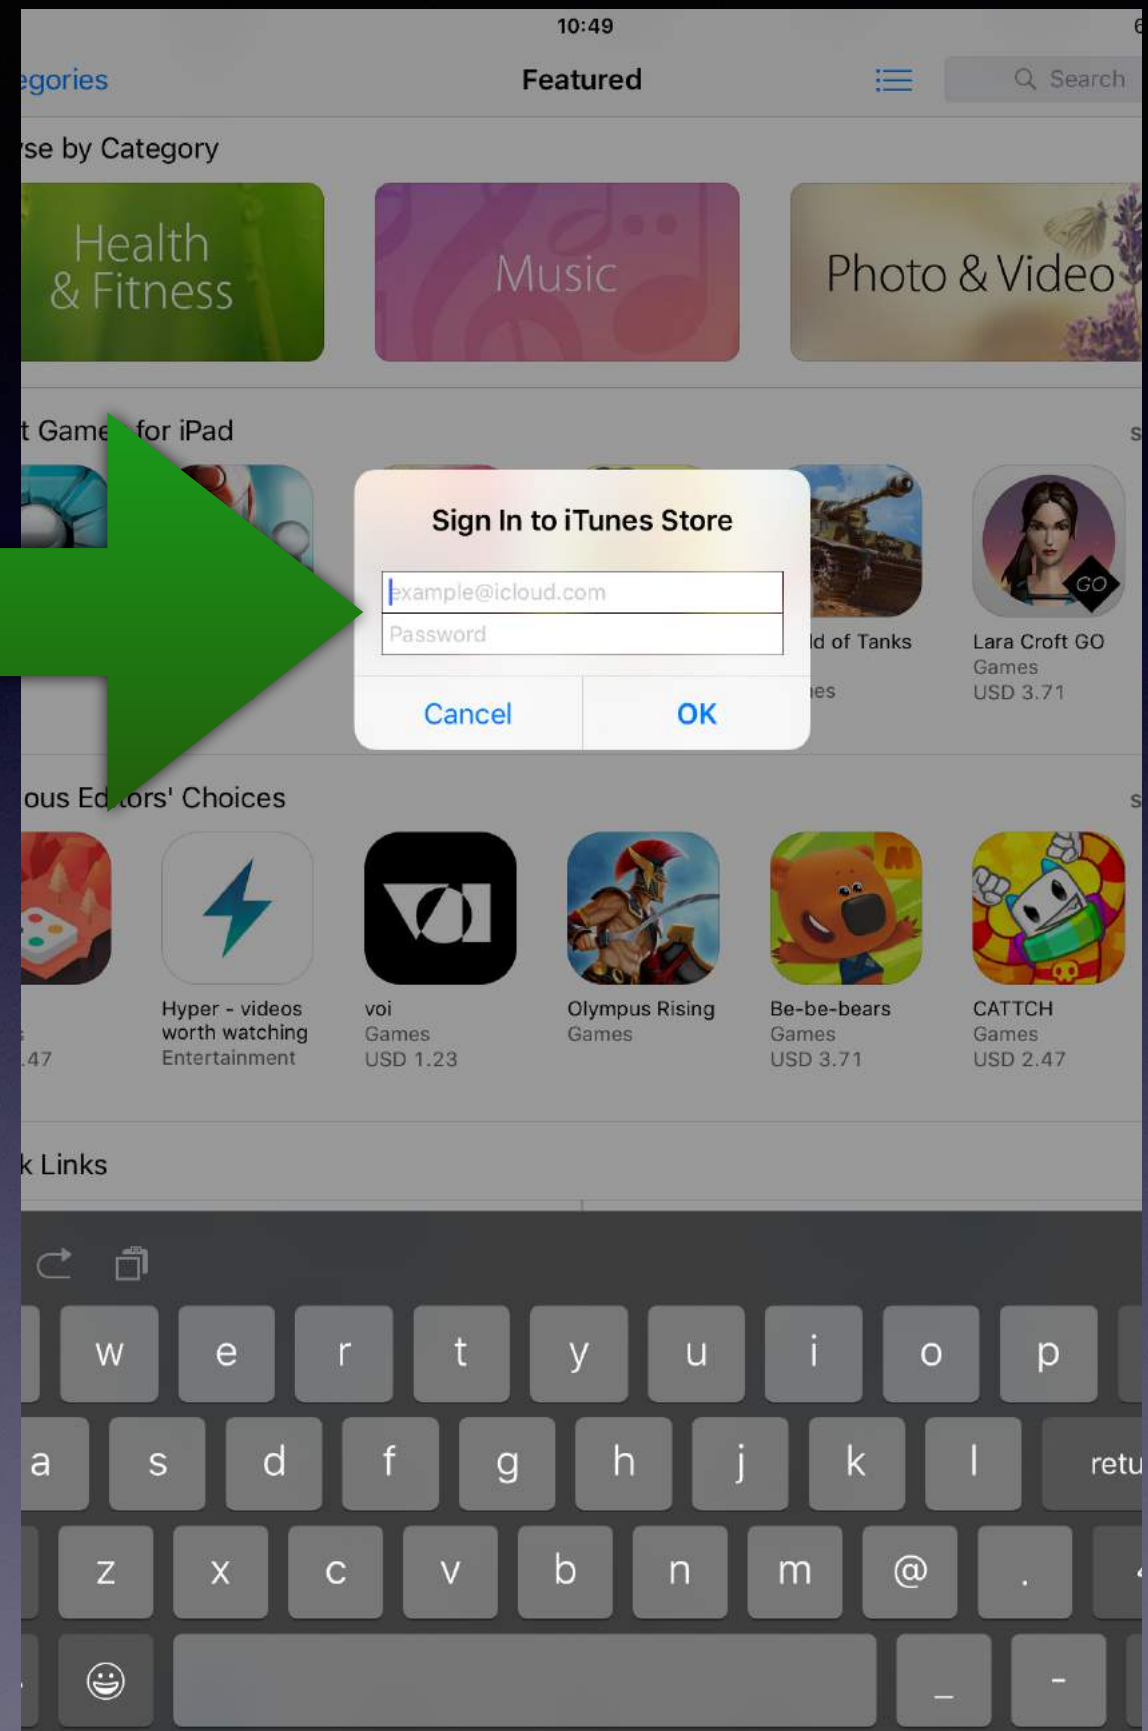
10:49

egories

Featured

Search

se by Category

Health & Fitness

Music

Photo & Video

t Game for iPad

Sign In to iTunes Store

example@icloud.com

Password

Cancel

OK

ld of Tanks

es

Lara Croft GO
Games
USD 3.71

GO

ous Ed ors' Choices

.47

Hyper - videos worth watching
Entertainment

voi
Games
USD 1.23

Olympus Rising
Games

Be-be-bears
Games
USD 3.71

CATTCH
Games
USD 2.47

k Links

w e r t y u i o p

a s d f g h j k l retu

z x c v b n m @ .

_ -